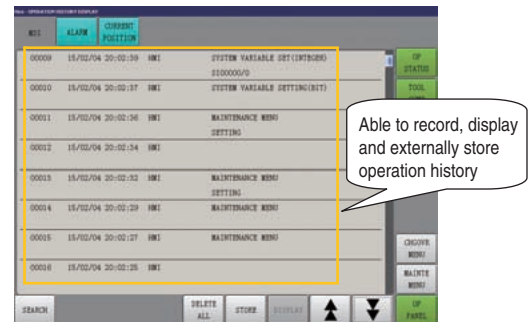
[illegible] - OPERATION HISTORY DISPLAY

MDI ALARM CURRENT POSITION

| 00009 | 15/02/04 20:02:39 | HMI | SYSTEM VARIABLE SET(INTEGER) S100000/0 |
|---|---|---|---|
| 00010 | 15/02/04 20:02:37 | HMI | SYSTEM VARIABLE SETTING(BIT) |
| 00011 | 15/02/04 20:02:36 | HMI | MAINTENANCE MENU SETTING |
| 00012 | 15/02/04 20:02:34 | HMI | |
| 00013 | 15/02/04 20:02:32 | HMI | MAINTENANCE MENU SETTING |
| 00014 | 15/02/04 20:02:29 | HMI | MAINTENANCE MENU |
| 00015 | 15/02/04 20:02:27 | HMI | MAINTENANCE MENU |
| 00016 | 15/02/04 20:02:25 | HMI | |

OP STATUS

TOOL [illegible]

Able to record, display and externally store operation history

GROOVE MENU

MAINTE MENU

SEARCH

DELETE ALL

STORE

DISPLAY

OP PANEL